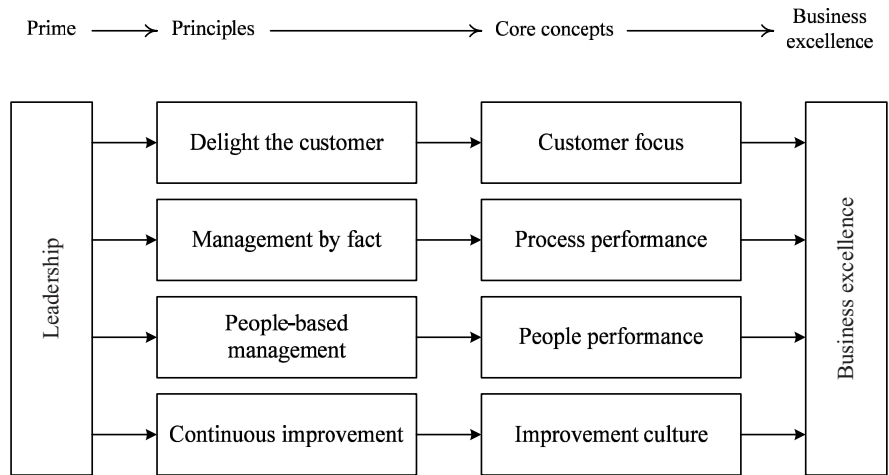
Prime → Principles → Core concepts → Business excellence

Leadership

Delight the customer

Customer focus

Management by fact

Process performance

People-based management

People performance

Continuous improvement

Improvement culture

Business excellence